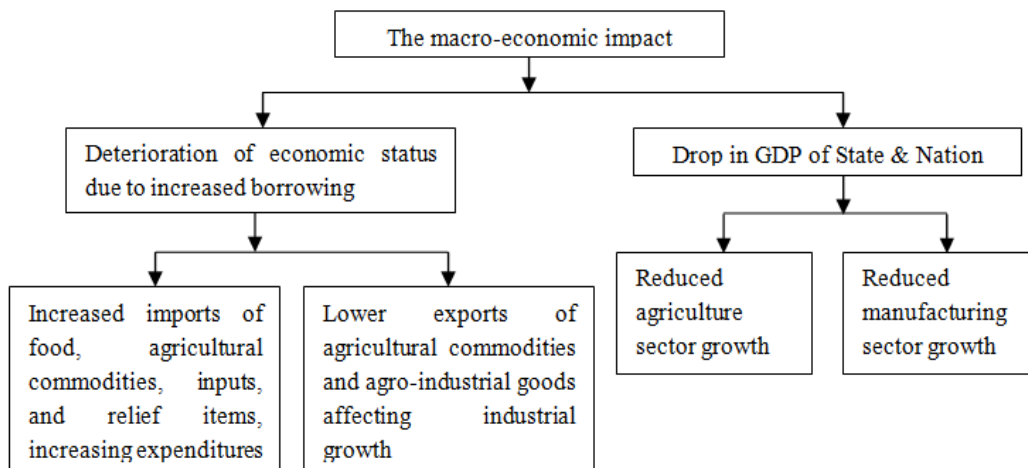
The macro-economic impact

Deterioration of economic status due to increased borrowing

Drop in GDP of State & Nation

Increased imports of food, agricultural commodities, inputs, and relief items, increasing expenditures

Lower exports of agricultural commodities and agro-industrial goods affecting industrial growth

Reduced agriculture sector growth

Reduced manufacturing sector growth